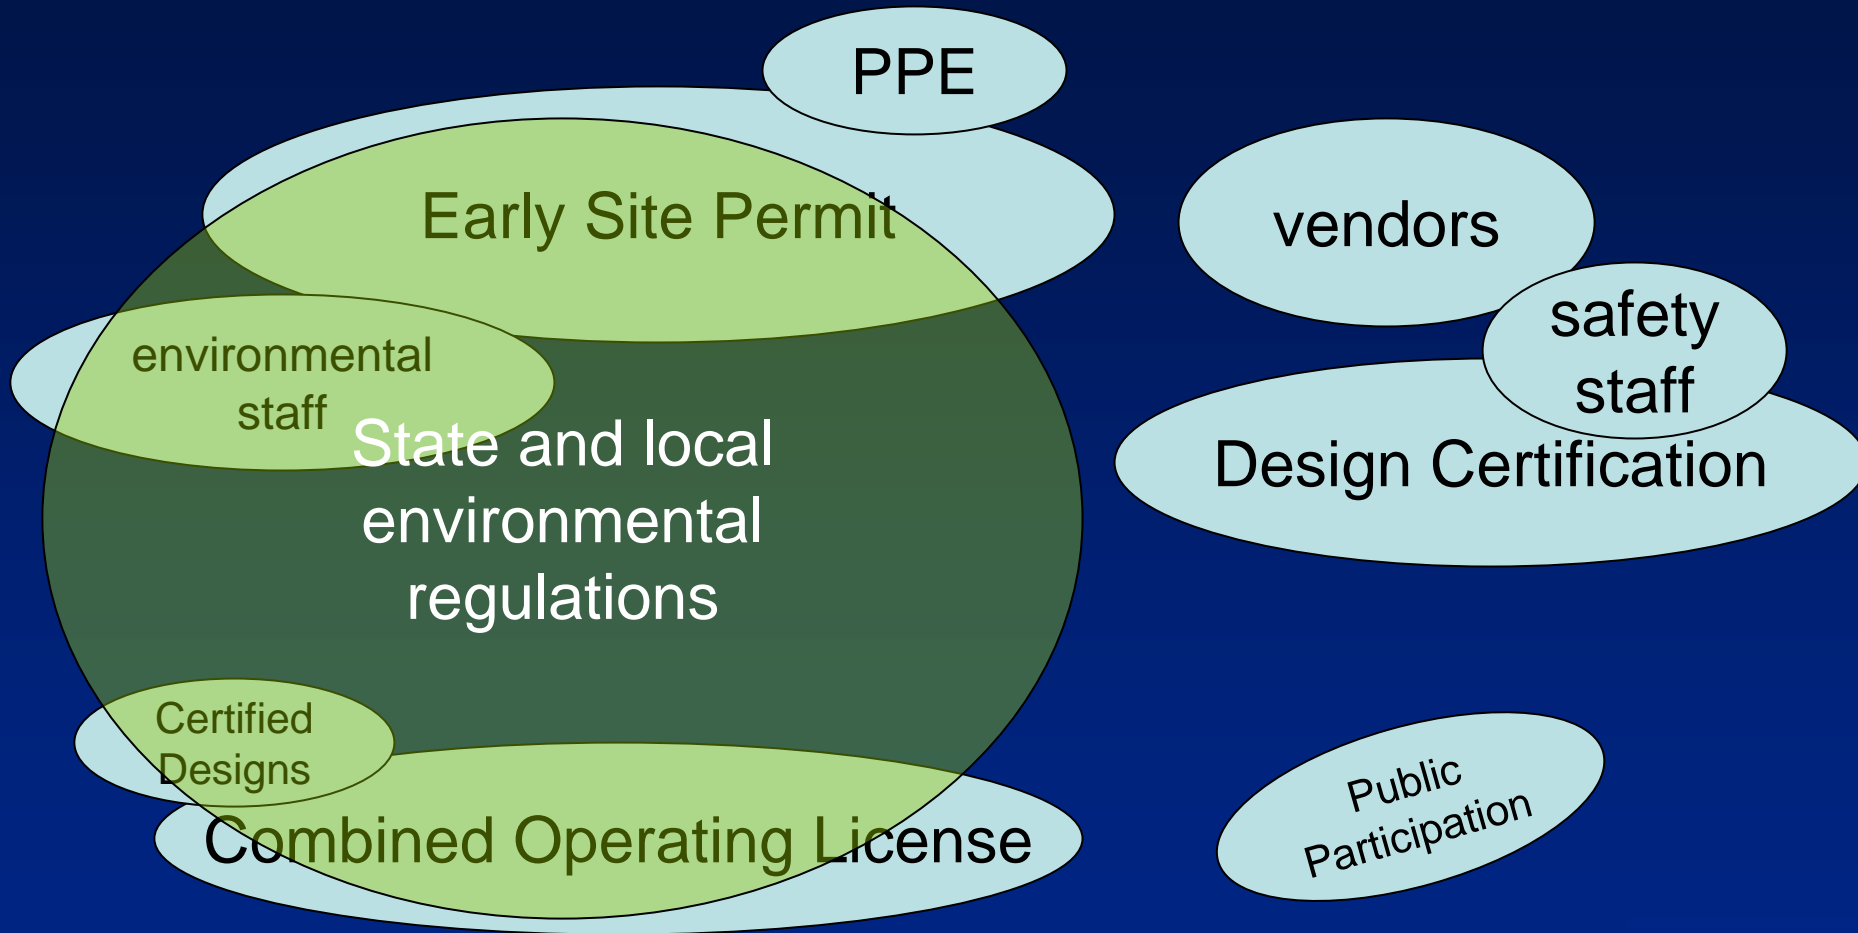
PPE

Early Site Permit

vendors

safety staff

Design Certification

environmental staff

State and local environmental regulations

Certified Designs

Combined Operating License

Public Participation